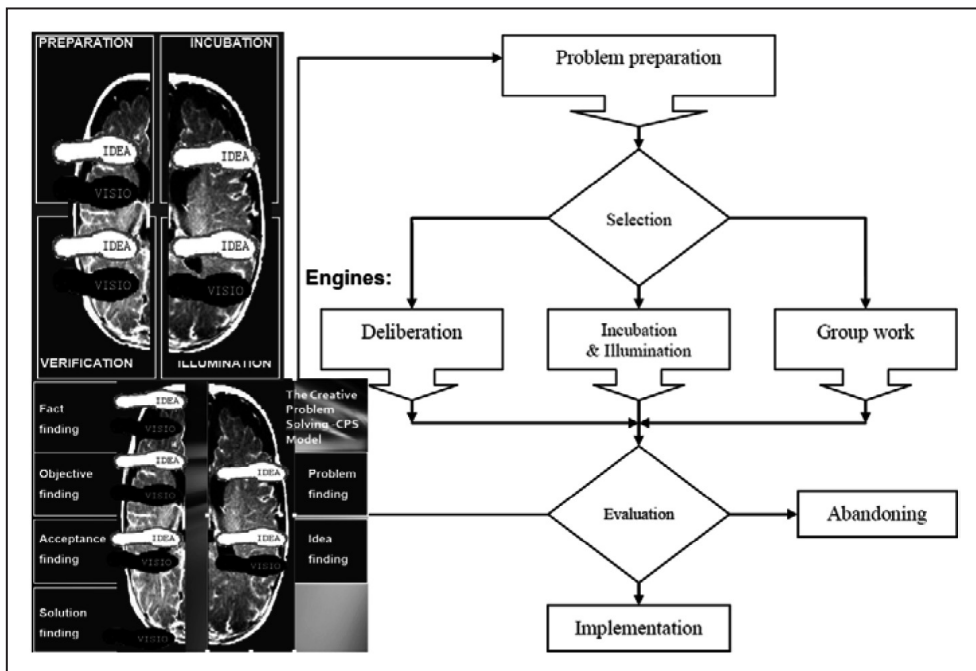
PREPARATION
INCUBATION
IDEA
VISIO
IDEA
IDEA
VISIO
IDEA
VISIO
VERIFICATION
ILLUMINATION

Fact finding
IDEA
VISIO
Objective finding
IDEA
VISIO
Acceptance finding
IDEA
VISIO
Solution finding
VISIO
The Creative Problem Solving -CPS Model
IDEA
Problem finding
IDEA
Idea finding

Problem preparation
Selection
Engines:
Deliberation
Incubation & Illumination
Group work
Evaluation
Abandoning
Implementation